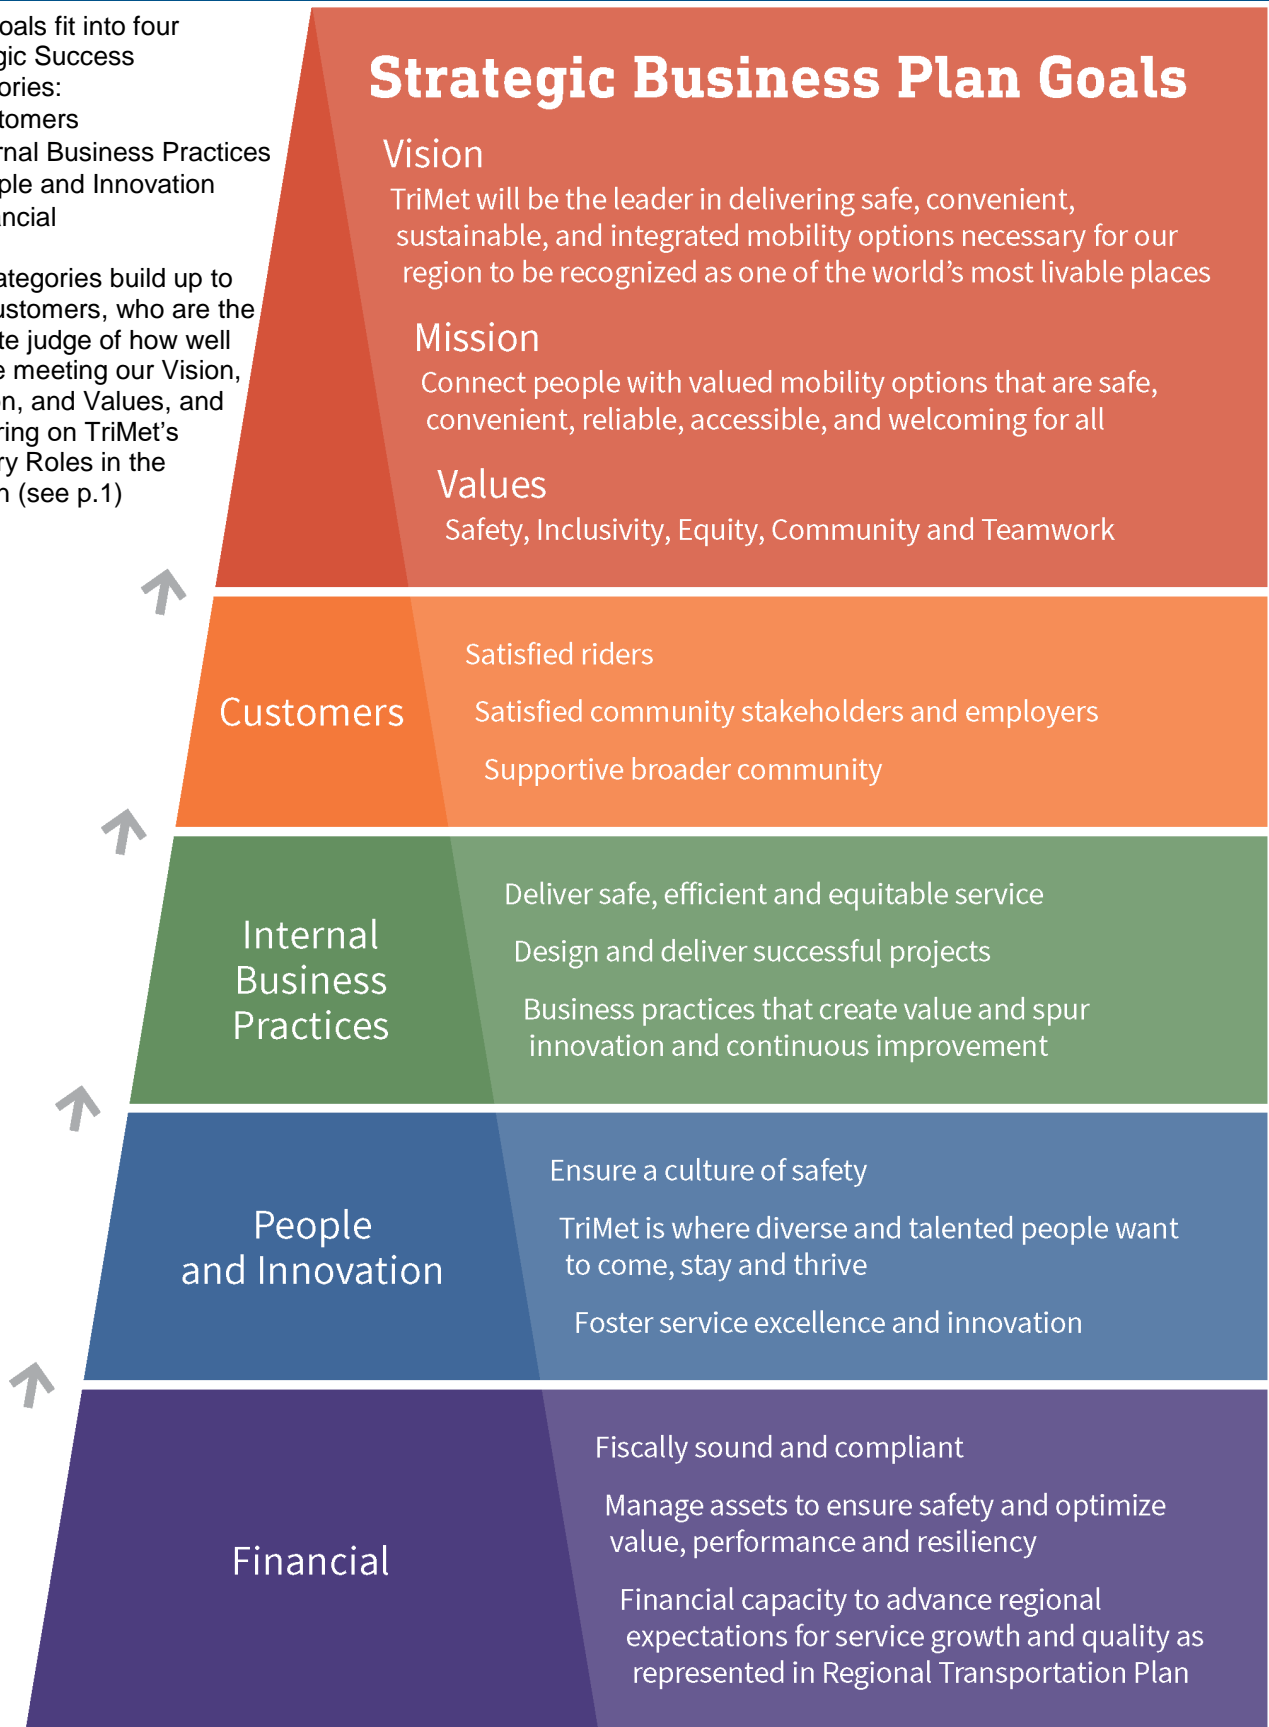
oals fit into four gic Success ories:
tomers
rnal Business Practices
ple and Innovation
ncial

ategories build up to ustomers, who are the te judge of how well e meeting our Vision, n, and Values, and ring on TriMet's ry Roles in the n (see p.1)

Strategic Business Plan Goals

Vision
TriMet will be the leader in delivering safe, convenient, sustainable, and integrated mobility options necessary for our region to be recognized as one of the world's most livable places

Mission
Connect people with valued mobility options that are safe, convenient, reliable, accessible, and welcoming for all

Values
Safety, Inclusivity, Equity, Community and Teamwork

Customers

Satisfied riders

Satisfied community stakeholders and employers

Supportive broader community

Internal Business Practices

Deliver safe, efficient and equitable service

Design and deliver successful projects

Business practices that create value and spur innovation and continuous improvement

People and Innovation

Ensure a culture of safety

TriMet is where diverse and talented people want to come, stay and thrive

Foster service excellence and innovation

Financial

Fiscally sound and compliant

Manage assets to ensure safety and optimize value, performance and resiliency

Financial capacity to advance regional expectations for service growth and quality as represented in Regional Transportation Plan